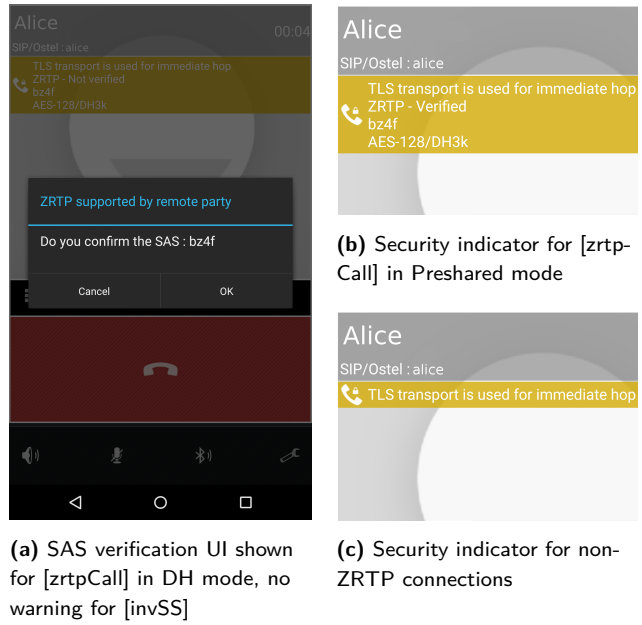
Alice
00:04
SIP/Ostel : alice
TLS transport is used for immediate hop
ZRTP - Not verified
bz4f
AES-128/DH3k

ZRTP supported by remote party

Do you confirm the SAS : bz4f

Cancel
OK

(a) SAS verification UI shown for [zrtpCall] in DH mode, no warning for [invSS]

Alice
SIP/Ostel : alice
TLS transport is used for immediate hop
ZRTP - Verified
bz4f
AES-128/DH3k

(b) Security indicator for [zrtpCall] in Preshared mode

Alice
SIP/Ostel : alice
TLS transport is used for immediate hop

(c) Security indicator for non-ZRTP connections